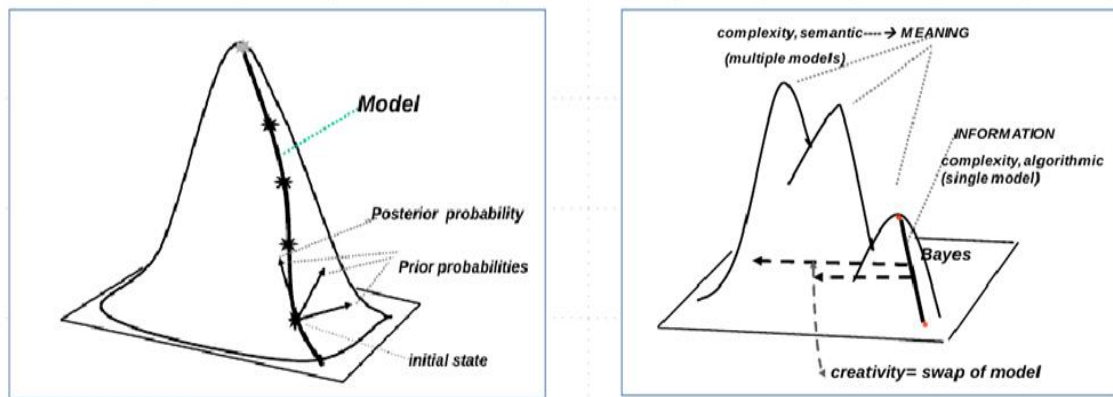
Model

Posterior probability

Prior probabilities

initial state

complexity, semantic----→ MEANING

(multiple models)

INFORMATION

complexity, algorithmic (single model)

Bayes

creativity= swap of model